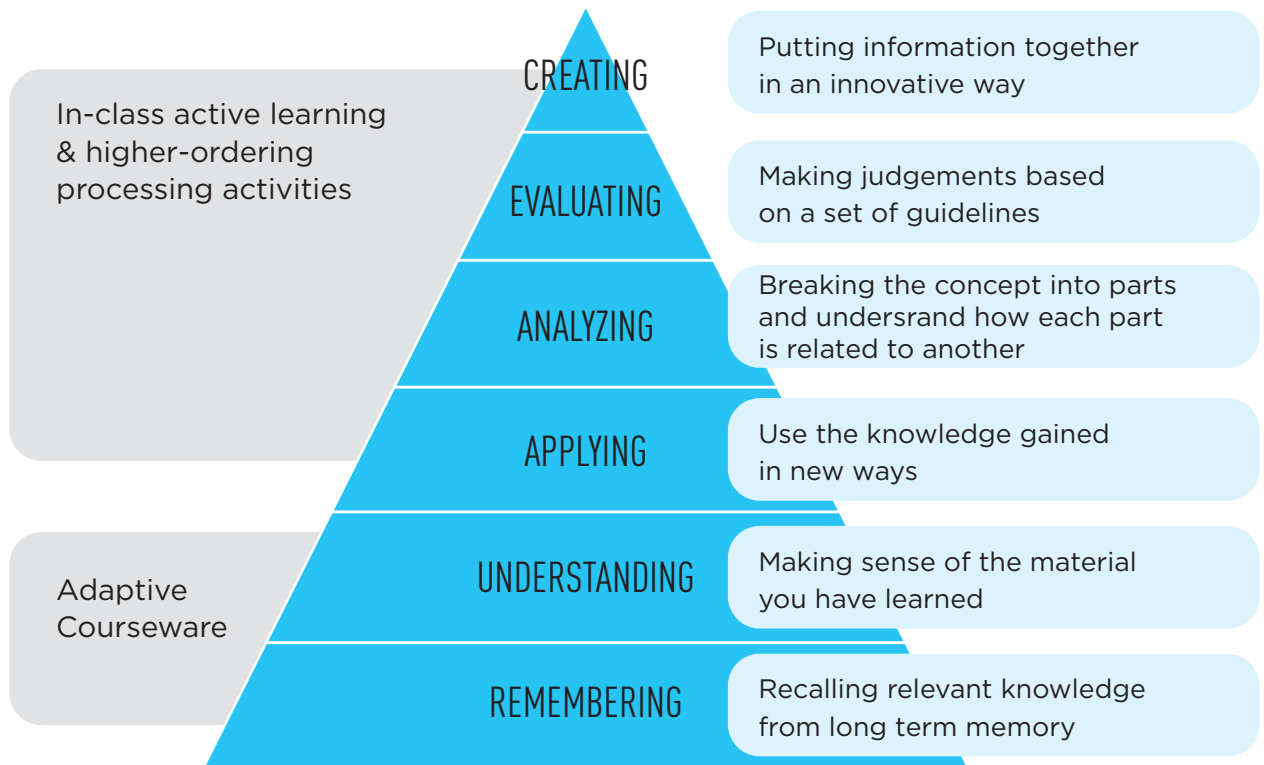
In-class active learning & higher-ordering processing activities

Adaptive Courseware

CREATING

EVALUATING

ANALYZING

APPLYING

UNDERSTANDING

REMEMBERING

Putting information together in an innovative way

Making judgements based on a set of guidelines

Breaking the concept into parts and undersrand how each part is related to another

Use the knowledge gained in new ways

Making sense of the material you have learned

Recalling relevant knowledge from long term memory